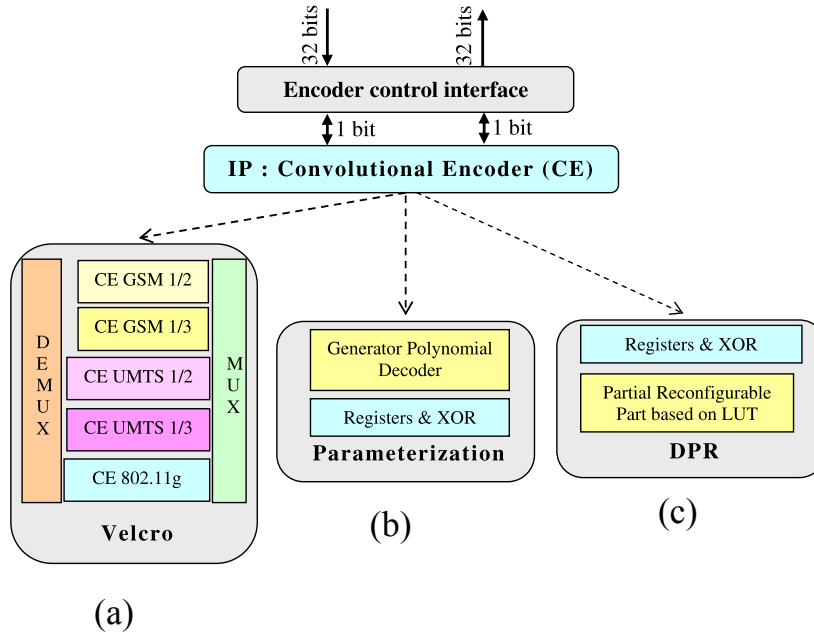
32 bits

32 bits

Encoder control interface

1 bit

1 bit

IP : Convolutional Encoder (CE)

DEMUX

CE GSM 1/2

CE GSM 1/3

CE UMTS 1/2

CE UMTS 1/3

CE 802.11g

MUX

Velcro

Generator Polynomial Decoder

Registers & XOR

Parameterization

Registers & XOR

Partial Reconfigurable Part based on LUT

DPR

(a)

(b)

(c)